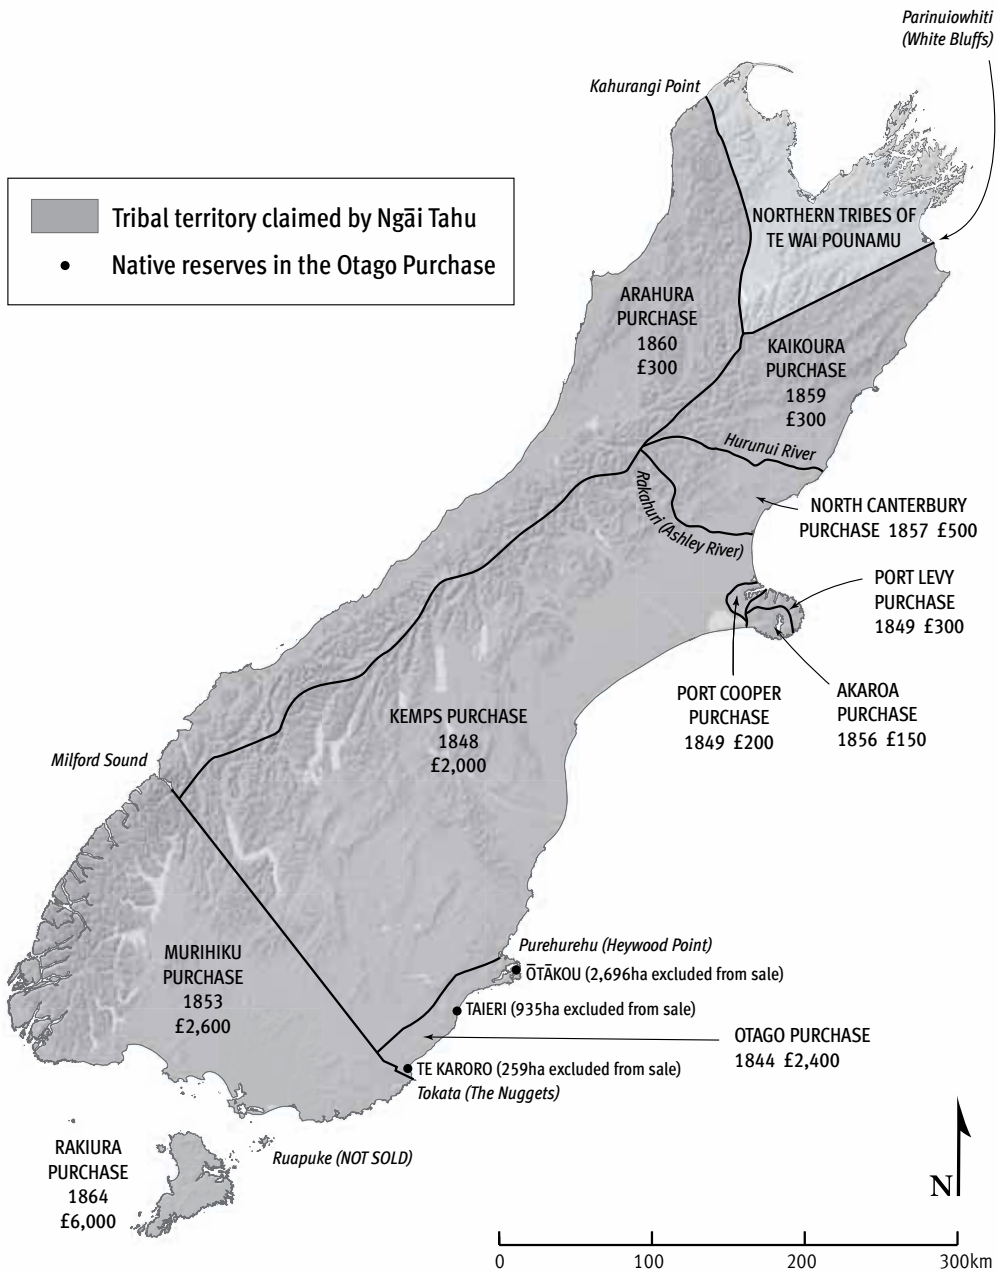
Parinuiowhiti (White Bluffs)

Kahurangi Point

Tribal territory claimed by Ngāi Tahu

Native reserves in the Otago Purchase

NORTHERN TRIBES OF TE WAI POUNAMU

ARAHURA PURCHASE 1860 £300

KAIKOURA PURCHASE 1859 £300

Hurunui River

Rakahuri (Ashley River)

NORTH CANTERBURY PURCHASE 1857 £500

PORT LEVY PURCHASE 1849 £300

PORT COOPER PURCHASE 1849 £200

AKAROA PURCHASE 1856 £150

KEMPS PURCHASE 1848 £2,000

Milford Sound

MURIHIKU PURCHASE 1853 £2,600

Purehurehu (Heywood Point)

ŌTĀKOU (2,696ha excluded from sale)

TAIERI (935ha excluded from sale)

OTAGO PURCHASE 1844 £2,400

TE KARORO (259ha excluded from sale)

Tokata (The Nuggets)

Ruapuke (NOT SOLD)

RAKIURA PURCHASE 1864 £6,000

N

0 100 200 300km